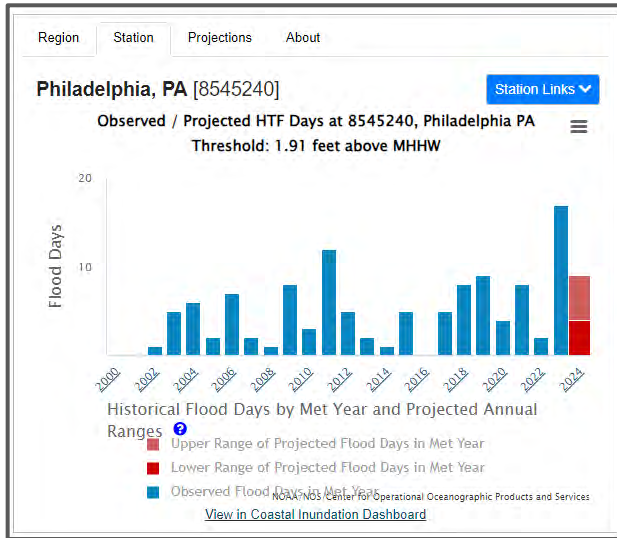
Region Station Projections About

Philadelphia, PA [8545240]

Station Links

Observed / Projected HTF Days at 8545240, Philadelphia PA
Threshold: 1.91 feet above MHHW

Flood Days

20
10

2000 2002 2004 2006 2008 2010 2012 2014 2016 2018 2020 2022 2024

Historical Flood Days by Met Year and Projected Annual Ranges

Upper Range of Projected Flood Days in Met Year
Lower Range of Projected Flood Days in Met Year
Observed Flood Days in Met Year

NOAA/NOS Center for Operational Oceanographic Products and Services

View in Coastal Inundation Dashboard